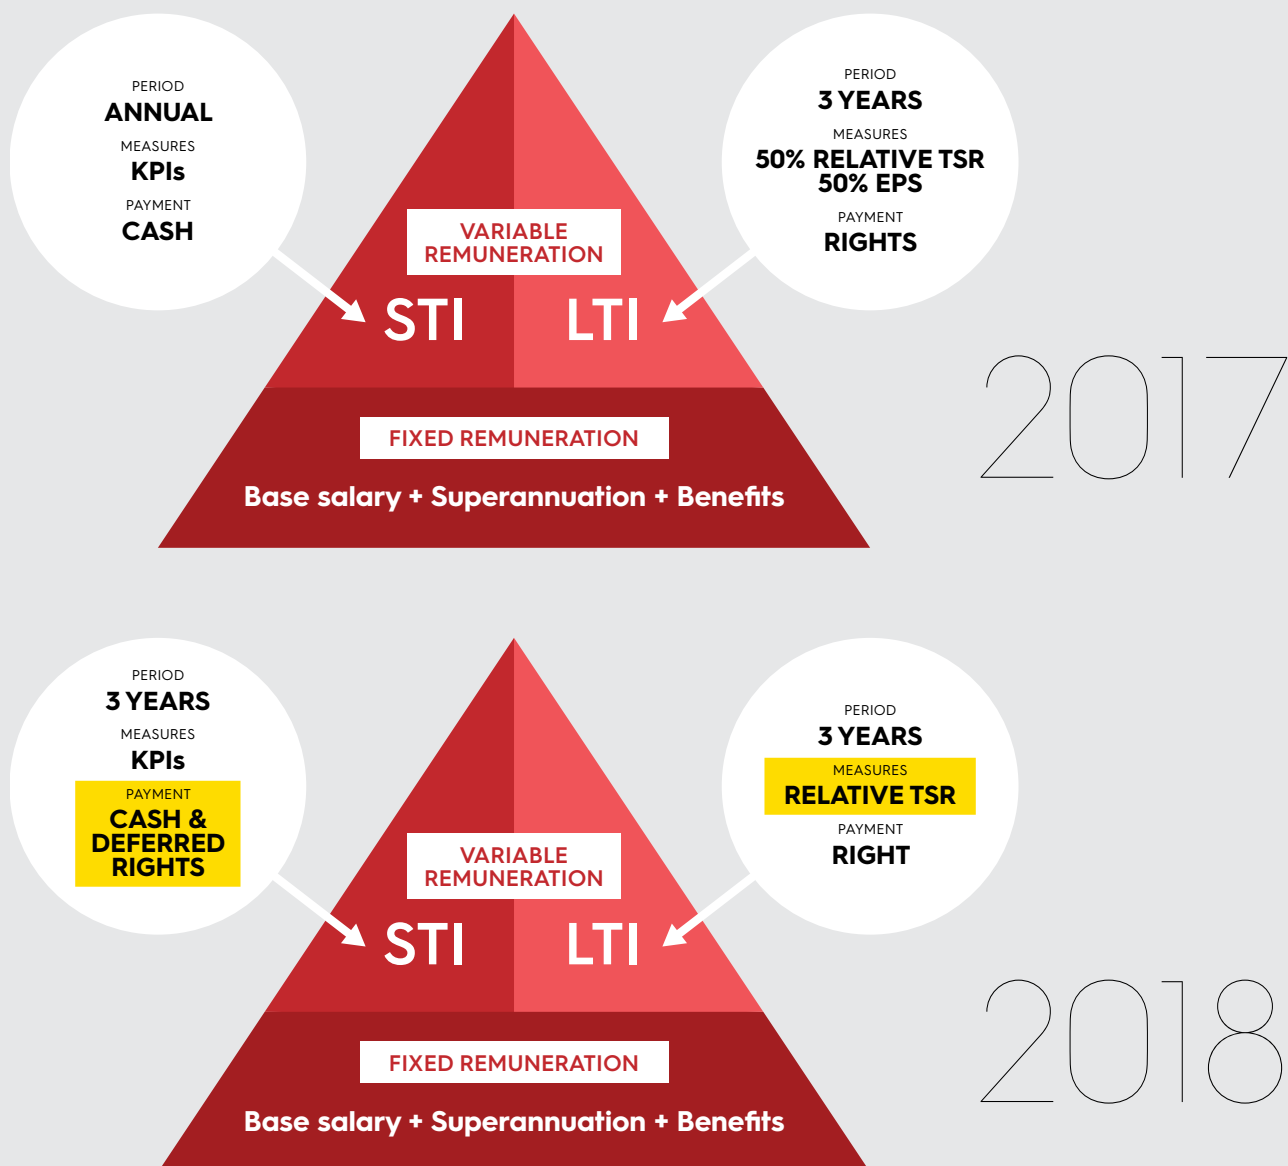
PERIOD
ANNUAL
MEASURES
KPIs
PAYMENT
CASH

VARIABLE REMUNERATION

STI LTI

PERIOD
3 YEARS
MEASURES
50% RELATIVE TSR
50% EPS
PAYMENT
RIGHTS

FIXED REMUNERATION

Base salary + Superannuation + Benefits

2017

PERIOD
3 YEARS
MEASURES
KPIs
PAYMENT
CASH & DEFERRED RIGHTS

VARIABLE REMUNERATION

STI LTI

PERIOD
3 YEARS
MEASURES
RELATIVE TSR
PAYMENT
RIGHT

FIXED REMUNERATION

Base salary + Superannuation + Benefits

2018